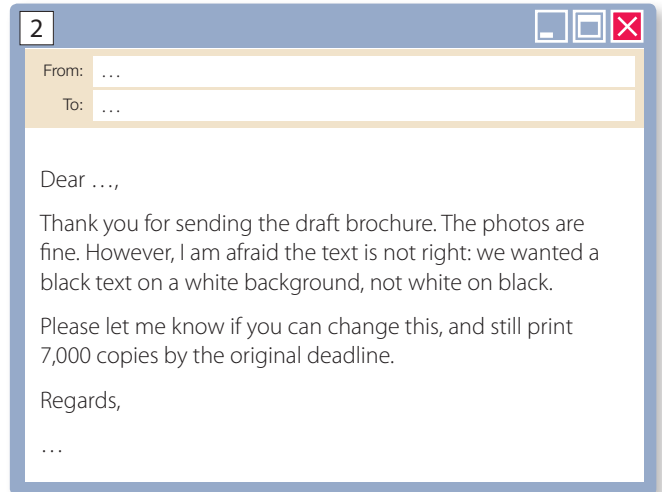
2

From: …

To: …

Dear …,

Thank you for sending the draft brochure. The photos are fine. However, I am afraid the text is not right: we wanted a black text on a white background, not white on black.

Please let me know if you can change this, and still print 7,000 copies by the original deadline.

Regards,

…